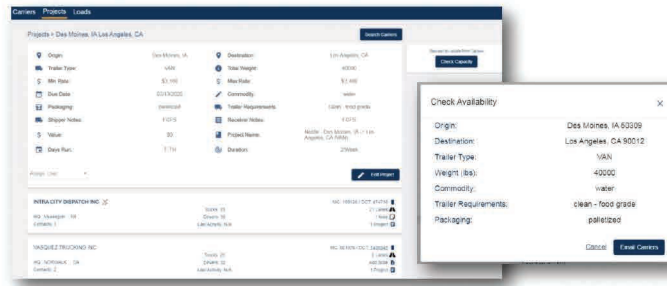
Carriers Projects Loads

Projects > Des Moines, IA Los Angeles, CA

Search Carriers

Origin: Des Moines, IA
Destination: Los Angeles, CA
Trailer Type: VAN
Total Weight: 40000
Min Rate: $3,100
Max Rate: $3,400
Due Date: 03/13/2022
Commodity: water
Packaging: palletized
Trailer Requirements: clean - food grade
Shipper Notes: FCFS
Receiver Notes: FCFS
Value: $0
Project Name: Water - Des Moines, IA // Los Angeles, CA Weekly
Days Run: T, TH
Duration: 2 Weeks

Check Capacity

Edit Project

INTRA CITY DISPATCH INC

VASQUEZ TRUCKING INC

Check Availability

Origin: Des Moines, IA 50309
Destination: Los Angeles, CA 90012
Trailer Type: VAN
Weight (lbs): 40000
Commodity: water
Trailer Requirements: clean - food grade
Packaging: palletized

Cancel
Email Carriers